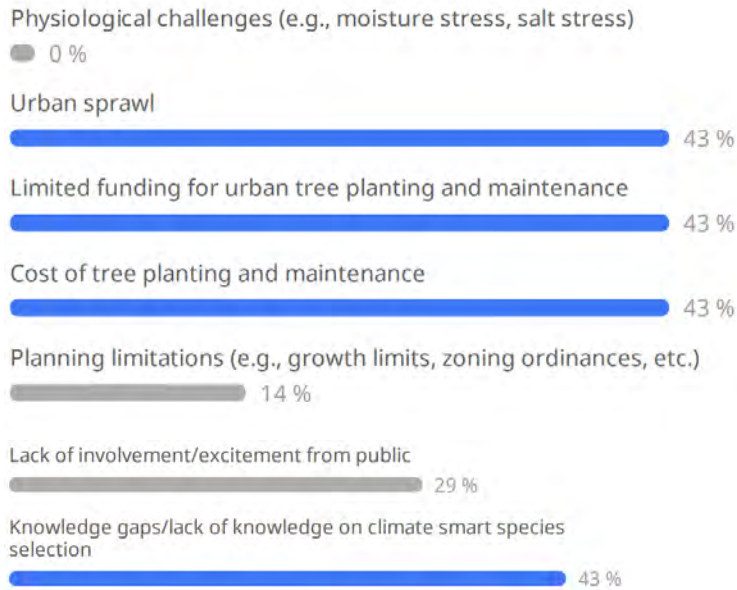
Physiological challenges (e.g., moisture stress, salt stress)
0 %

Urban sprawl
43 %

Limited funding for urban tree planting and maintenance
43 %

Cost of tree planting and maintenance
43 %

Planning limitations (e.g., growth limits, zoning ordinances, etc.)
14 %

Lack of involvement/excitement from public
29 %

Knowledge gaps/lack of knowledge on climate smart species selection
43 %